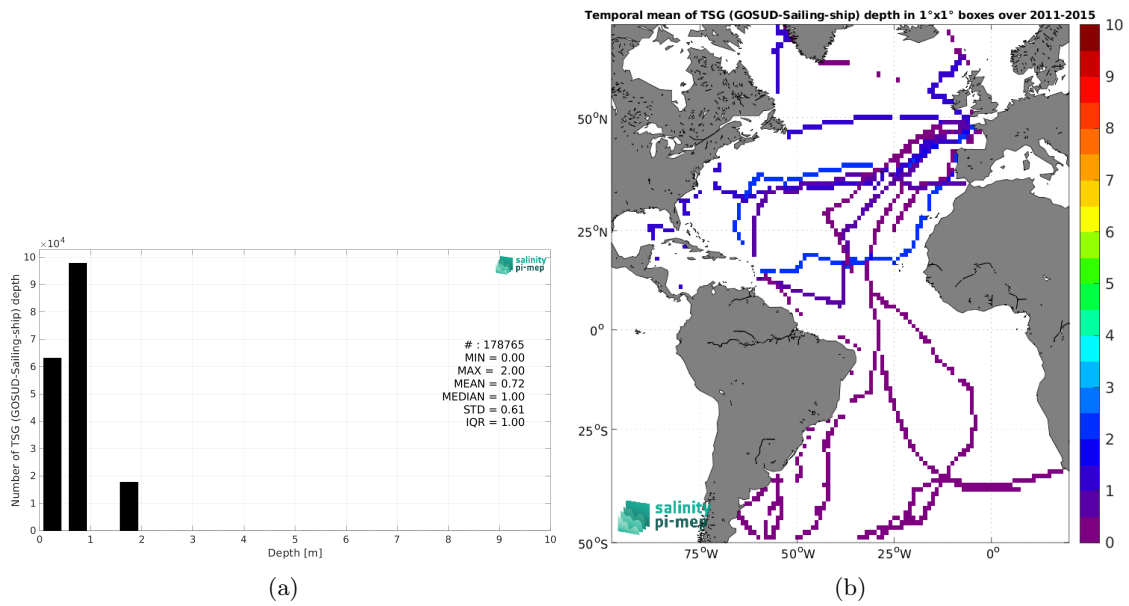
$\times10^4$

salinity pi-mep

Number of TSG (GOSUD-Sailing-ship) depth

10
9
8
7
6
5
4
3
2
1
0

# : 178765
MIN = 0.00
MAX = 2.00
MEAN = 0.72
MEDIAN = 1.00
STD = 0.61
IQR = 1.00

0 1 2 3 4 5 6 7 8 9 10

Depth [m]

(a)

Temporal mean of TSG (GOSUD-Sailing-ship) depth in 1°x1° boxes over 2011-2015

50$^o$N
25$^o$N
0$^o$
25$^o$S
50$^o$S

75$^o$W 50$^o$W 25$^o$W 0$^o$

salinity pi-mep

10
9
8
7
6
5
4
3
2
1
0

(b)